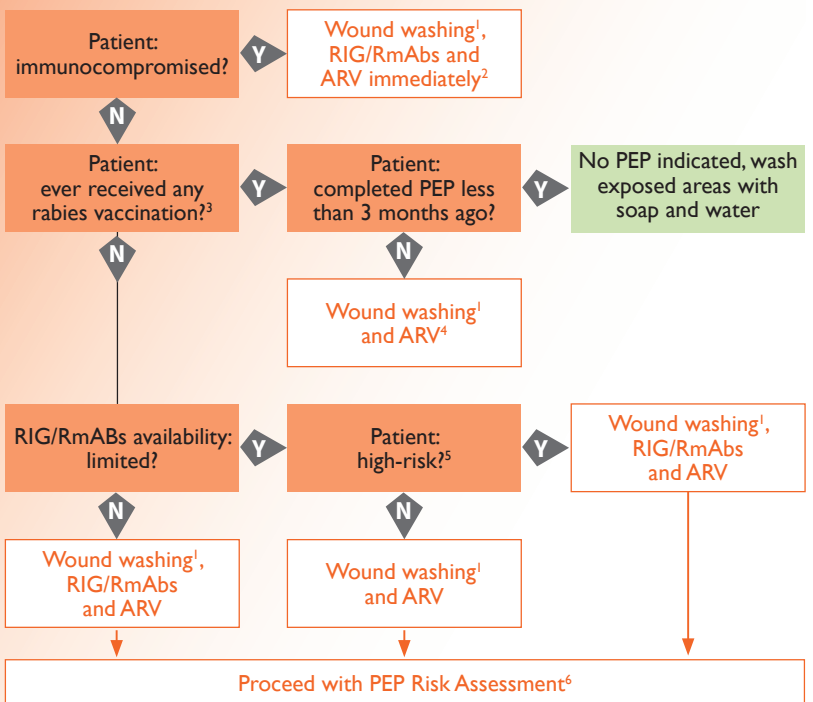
Patient: immunocompromised?

Y

Wound washing$^1$, RIG/RmAbs and ARV immediately$^2$

N

Patient: ever received any rabies vaccination?$^3$

Y

Patient: completed PEP less than 3 months ago?

Y

No PEP indicated, wash exposed areas with soap and water

N

Wound washing$^1$ and ARV$^4$

N

RIG/RmABs availability: limited?

Y

Patient: high-risk?$^5$

Y

Wound washing$^1$, RIG/RmAbs and ARV

N

Wound washing$^1$, RIG/RmAbs and ARV

N

Wound washing$^1$ and ARV

Proceed with PEP Risk Assessment$^6$